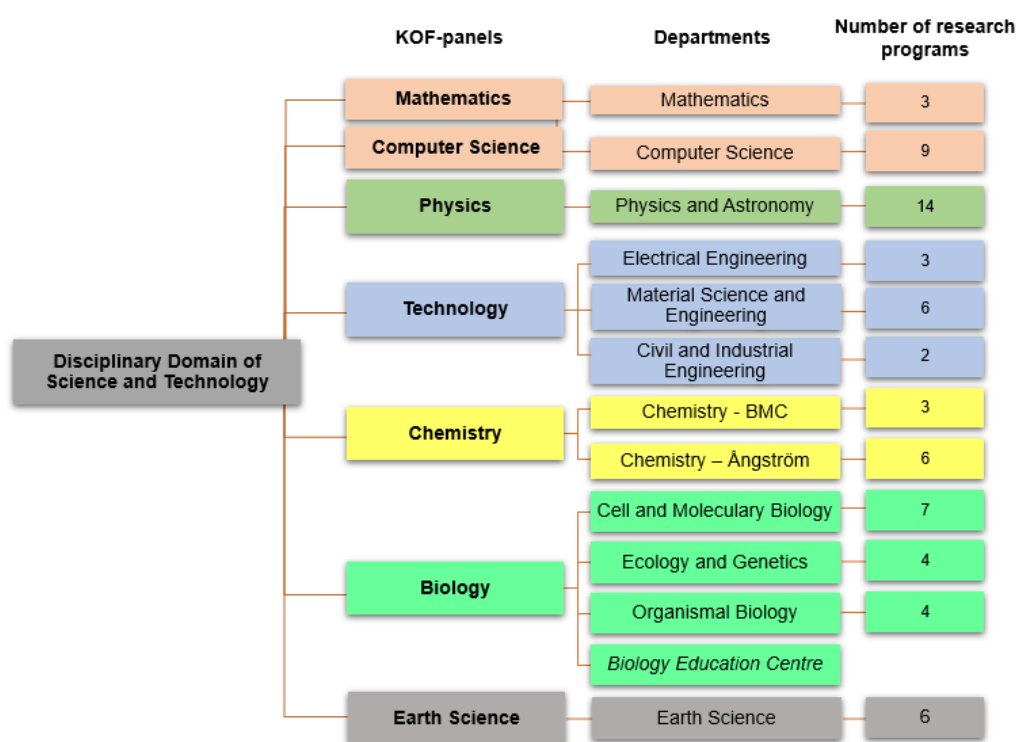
KOF-panels

Departments

Number of research programs

Disciplinary Domain of Science and Technology

Mathematics

Mathematics

3

Computer Science

Computer Science

9

Physics

Physics and Astronomy

14

Technology

Electrical Engineering

3

Material Science and Engineering

6

Civil and Industrial Engineering

2

Chemistry

Chemistry - BMC

3

Chemistry – Ångström

6

Biology

Cell and Molecular Biology

7

Ecology and Genetics

4

Organismal Biology

4

Biology Education Centre

Earth Science

Earth Science

6